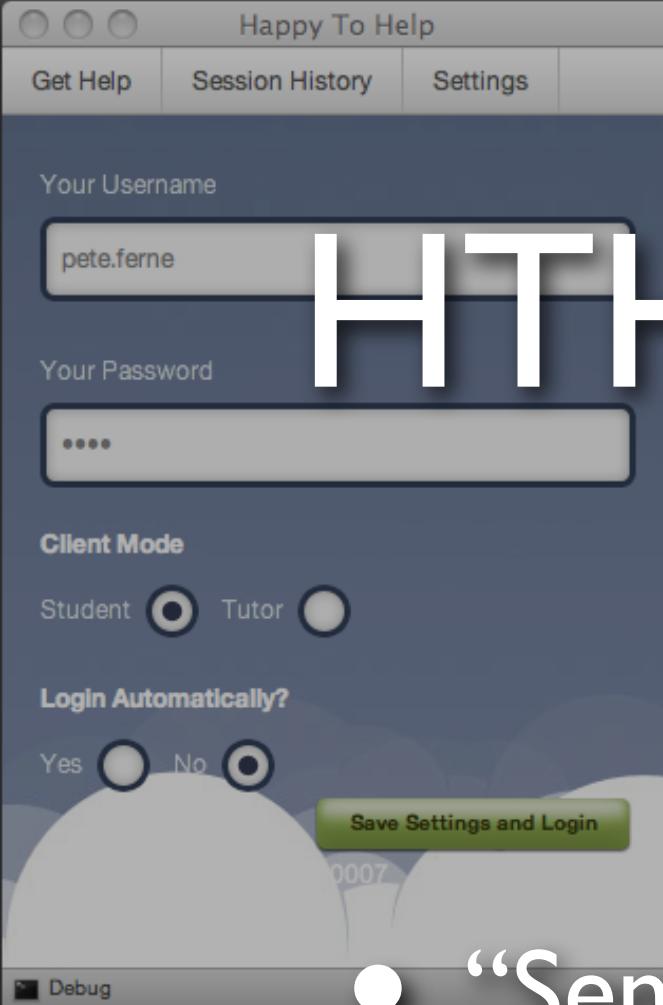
Happy To Help

Get Help | Session History | Settings

Your Username

pete.ferne

HTH

Your Password

••••

Client Mode

Student Tutor

Login Automatically?

Yes No

Save Settings and Login

0007

Debug

• "Sen